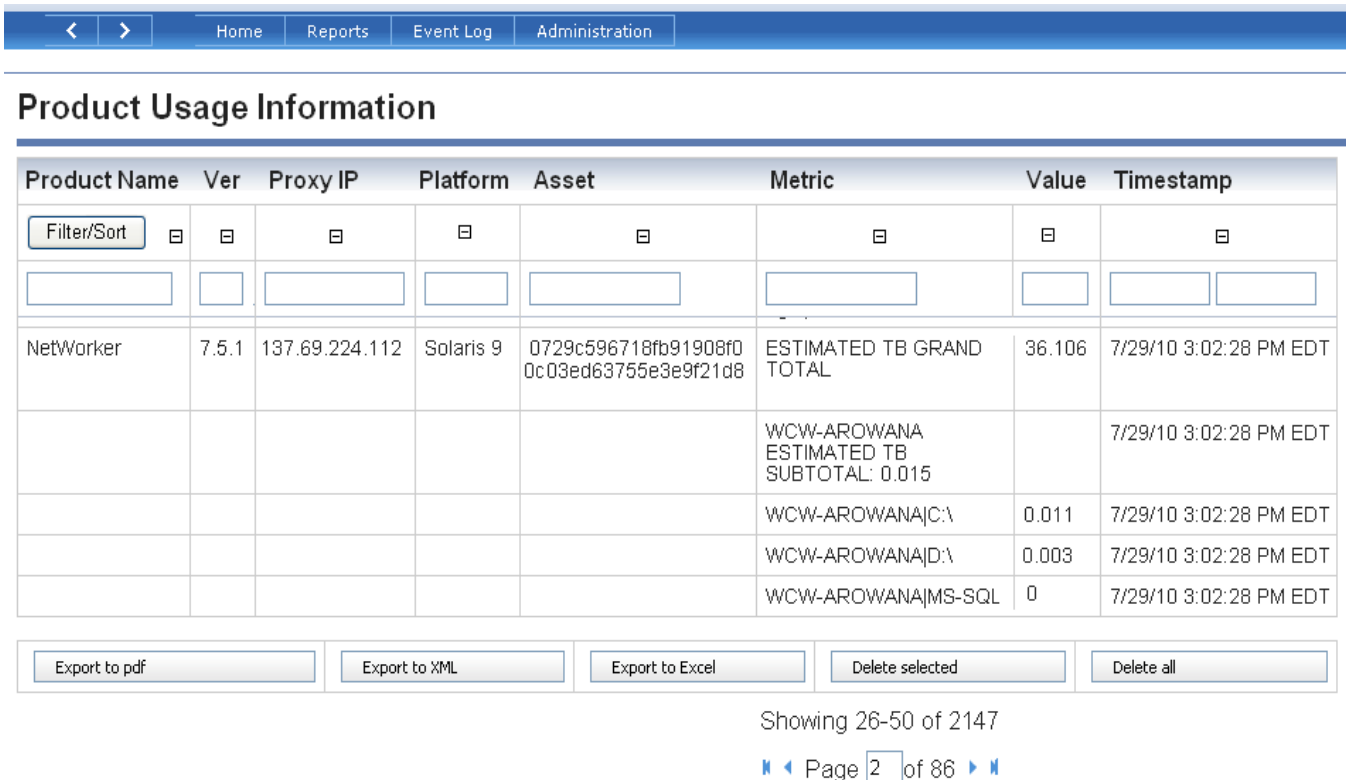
Home | Reports | Event Log | Administration

Product Usage Information

| Product Name | Ver | Proxy IP | Platform | Asset | Metric | Value | Timestamp |
|---|---|---|---|---|---|---|---|
| Filter/Sort ⊟ | ⊟ | ⊟ | ⊟ | ⊟ | ⊟ | ⊟ | ⊟ |
| NetWorker | 7.5.1 | 137.69.224.112 | Solaris 9 | 0729c596718fb91908f00c03ed63755e3e9f21d8 | ESTIMATED TB GRAND TOTAL | 36.106 | 7/29/10 3:02:28 PM EDT |
| | | | | | WCW-AROWANA ESTIMATED TB SUBTOTAL: 0.015 | | 7/29/10 3:02:28 PM EDT |
| | | | | | WCW-AROWANA\|C:\ | 0.011 | 7/29/10 3:02:28 PM EDT |
| | | | | | WCW-AROWANA\|D:\ | 0.003 | 7/29/10 3:02:28 PM EDT |
| | | | | | WCW-AROWANA\|MS-SQL | 0 | 7/29/10 3:02:28 PM EDT |

Export to pdf | Export to XML | Export to Excel | Delete selected | Delete all

Showing 26-50 of 2147

Page 2 of 86